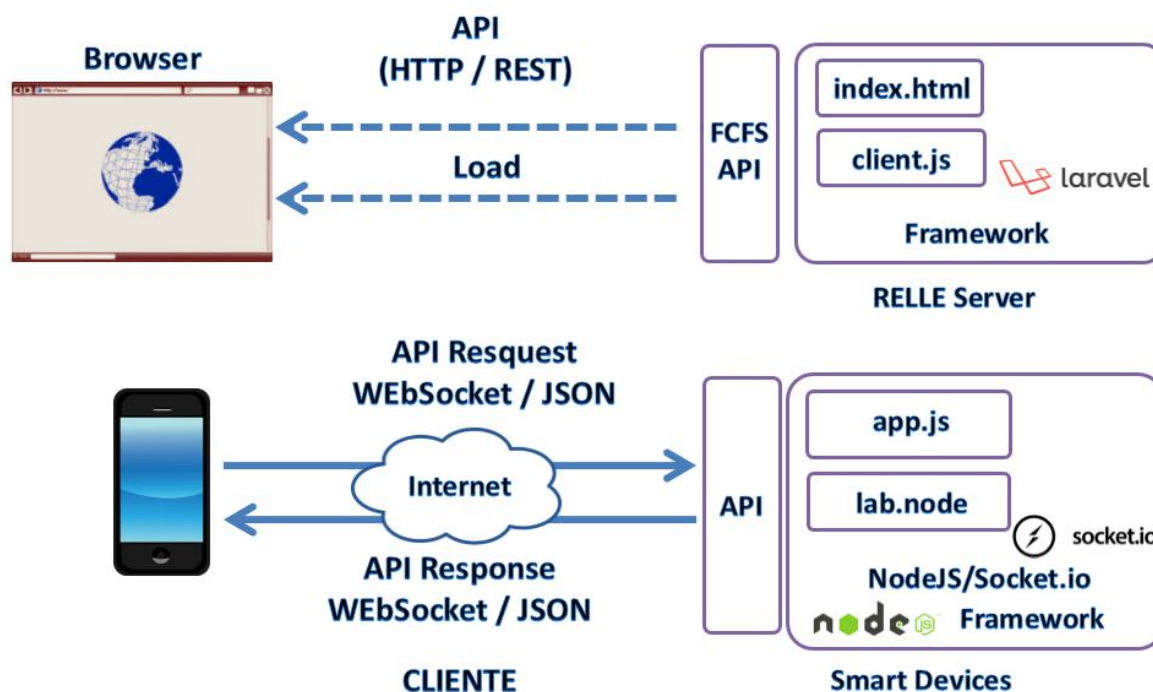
Browser

API
(HTTP / REST)

Load

FCFS
API

index.html

client.js

laravel

Framework

RELLE Server

API Resquest
WEbSocket / JSON

Internet

API Response
WEbSocket / JSON

CLIENTE

API

app.js

lab.node

socket.io

NodeJS/Socket.io

node JS Framework

Smart Devices